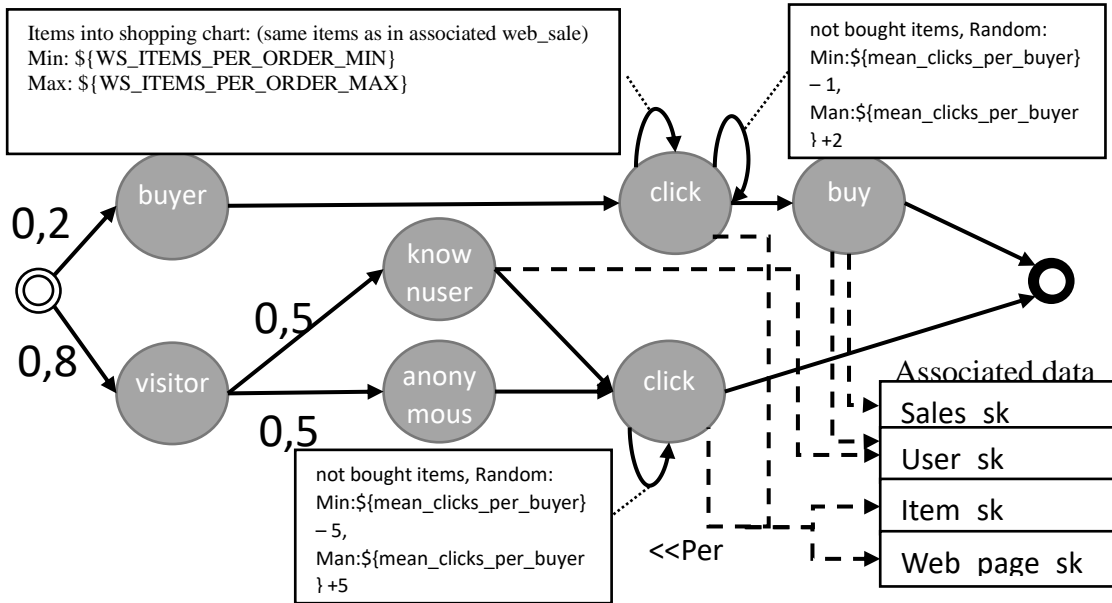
Items into shopping chart: (same items as in associated web_sale)
Min: ${WS_ITEMS_PER_ORDER_MIN}
Max: ${WS_ITEMS_PER_ORDER_MAX}

not bought items, Random:
Min:${mean_clicks_per_buyer} – 1,
Man:${mean_clicks_per_buyer} +2

0,2

buyer

click

buy

know nuser

0,5

0,8

visitor

anony mous

click

0,5

Associated data

Sales sk

User sk

Item sk

Web page sk

not bought items, Random:
Min:${mean_clicks_per_buyer} – 5,
Man:${mean_clicks_per_buyer} +5

<<Per